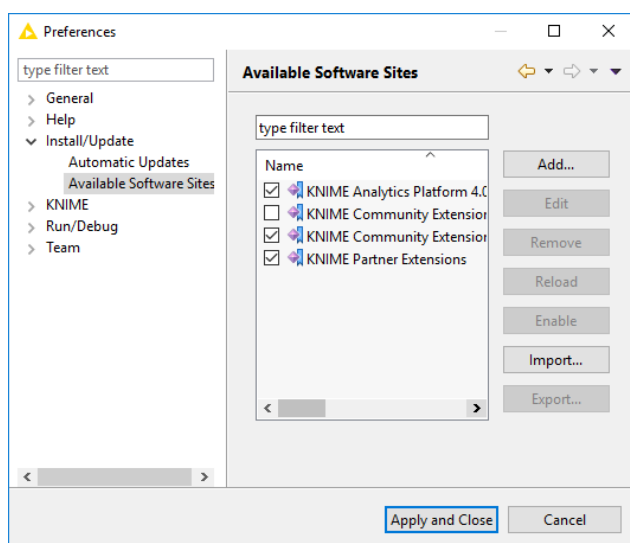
Preferences

type filter text

General
Help
Install/Update
Automatic Updates
Available Software Sites
KNIME
Run/Debug
Team

Available Software Sites

type filter text

Name
KNIME Analytics Platform 4.0
KNIME Community Extension
KNIME Community Extension
KNIME Partner Extensions

Add...
Edit
Remove
Reload
Enable
Import...
Export...

Apply and Close
Cancel